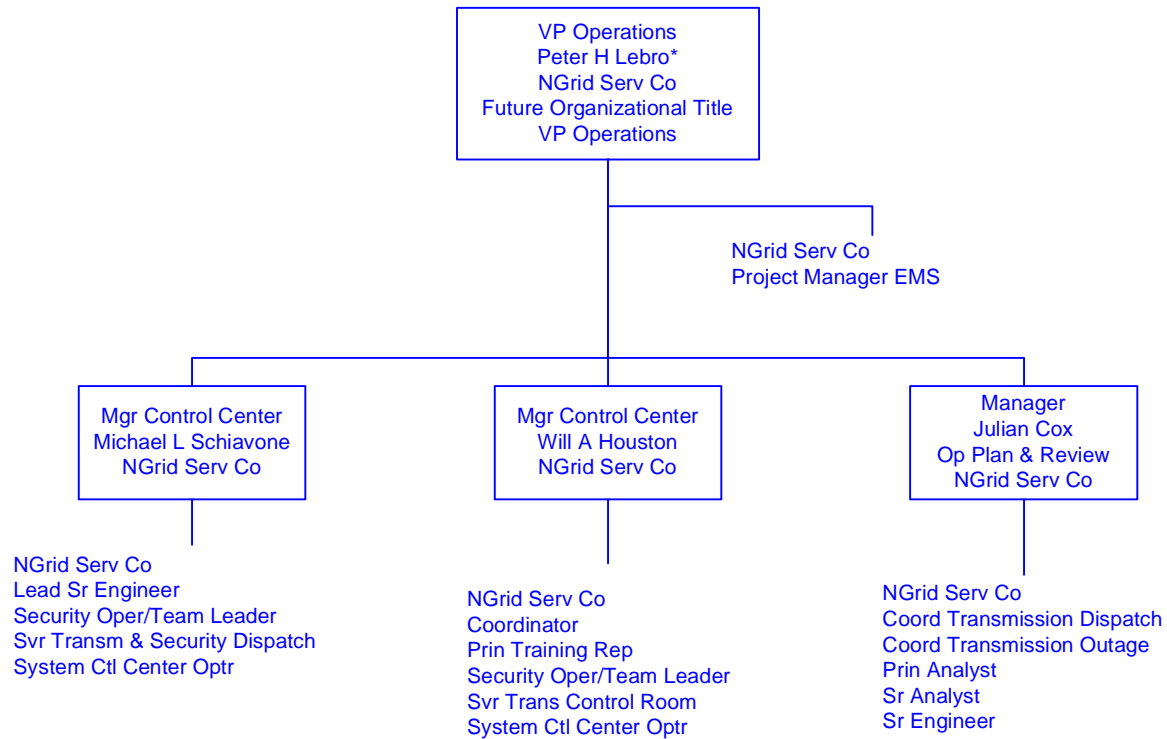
VP Operations
Peter H Lebro*
NGrid Serv Co
Future Organizational Title
VP Operations

NGrid Serv Co
Project Manager EMS

Mgr Control Center
Michael L Schiavone
NGrid Serv Co

NGrid Serv Co
Lead Sr Engineer
Security Oper/Team Leader
Svr Transm & Security Dispatch
System Ctl Center Optr

Mgr Control Center
Will A Houston
NGrid Serv Co

NGrid Serv Co
Coordinator
Prin Training Rep
Security Oper/Team Leader
Svr Trans Control Room
System Ctl Center Optr

Manager
Julian Cox
Op Plan & Review
NGrid Serv Co

NGrid Serv Co
Coord Transmission Dispatch
Coord Transmission Outage
Prin Analyst
Sr Analyst
Sr Engineer